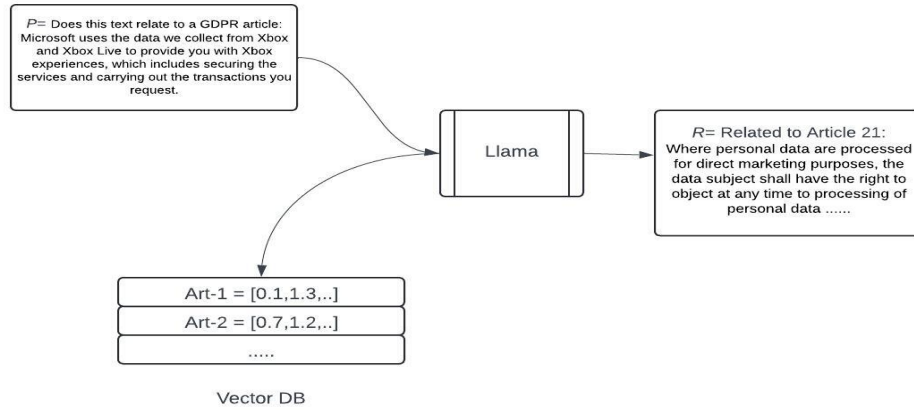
P= Does this text relate to a GDPR article: Microsoft uses the data we collect from Xbox and Xbox Live to provide you with Xbox experiences, which includes securing the services and carrying out the transactions you request.

Llama

R= Related to Article 21: Where personal data are processed for direct marketing purposes, the data subject shall have the right to object at any time to processing of personal data ......

Art-1 = [0.1,1.3,..]

Art-2 = [0.7,1.2,..]

.....

Vector DB